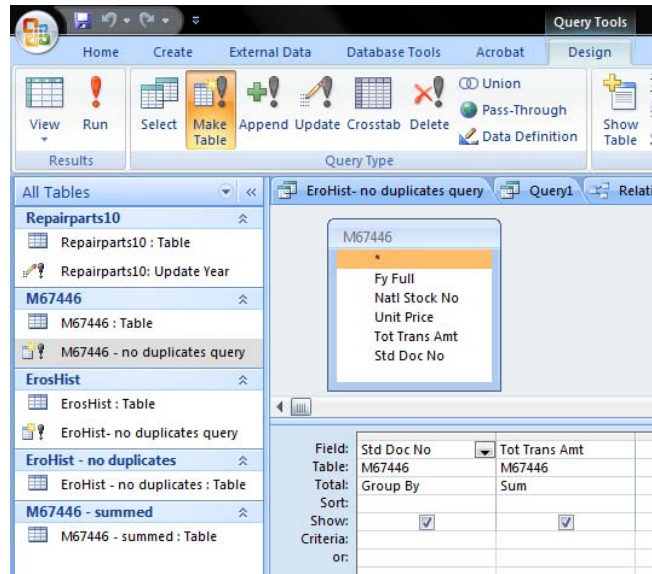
Query Tools

Home Create External Data Database Tools Acrobat Design

View Run Select Make Table Append Update Crosstab Delete Union Pass-Through Data Definition Show Table

Results Query Type

All Tables

Repairparts10
Repairparts10 : Table
Repairparts10: Update Year

M67446
M67446 : Table
M67446 - no duplicates query

ErosHist
ErosHist : Table
EroHist- no duplicates query

EroHist - no duplicates
EroHist - no duplicates : Table

M67446 - summed
M67446 - summed : Table

EroHist- no duplicates query Query1 Relati

M67446
*
Fy Full
Natl Stock No
Unit Price
Tot Trans Amt
Std Doc No

| Field: | Std Doc No | Tot Trans Amt |
|---|---|---|
| Table: | M67446 | M67446 |
| Total: | Group By | Sum |
| Sort: | | |
| Show: | ☑ | ☑ |
| Criteria: | | |
| or: | | |